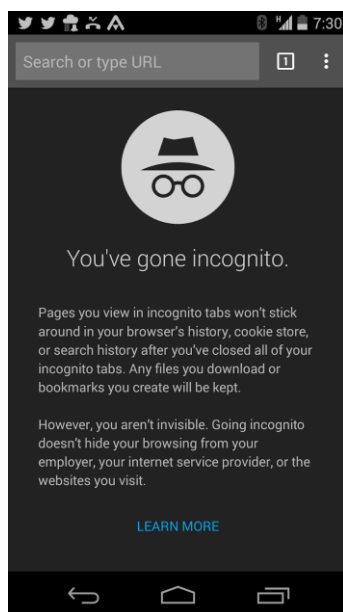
7:30

Search or type URL

1

You've gone incognito.

Pages you view in incognito tabs won't stick around in your browser's history, cookie store, or search history after you've closed all of your incognito tabs. Any files you download or bookmarks you create will be kept.

However, you aren't invisible. Going incognito doesn't hide your browsing from your employer, your internet service provider, or the websites you visit.

LEARN MORE